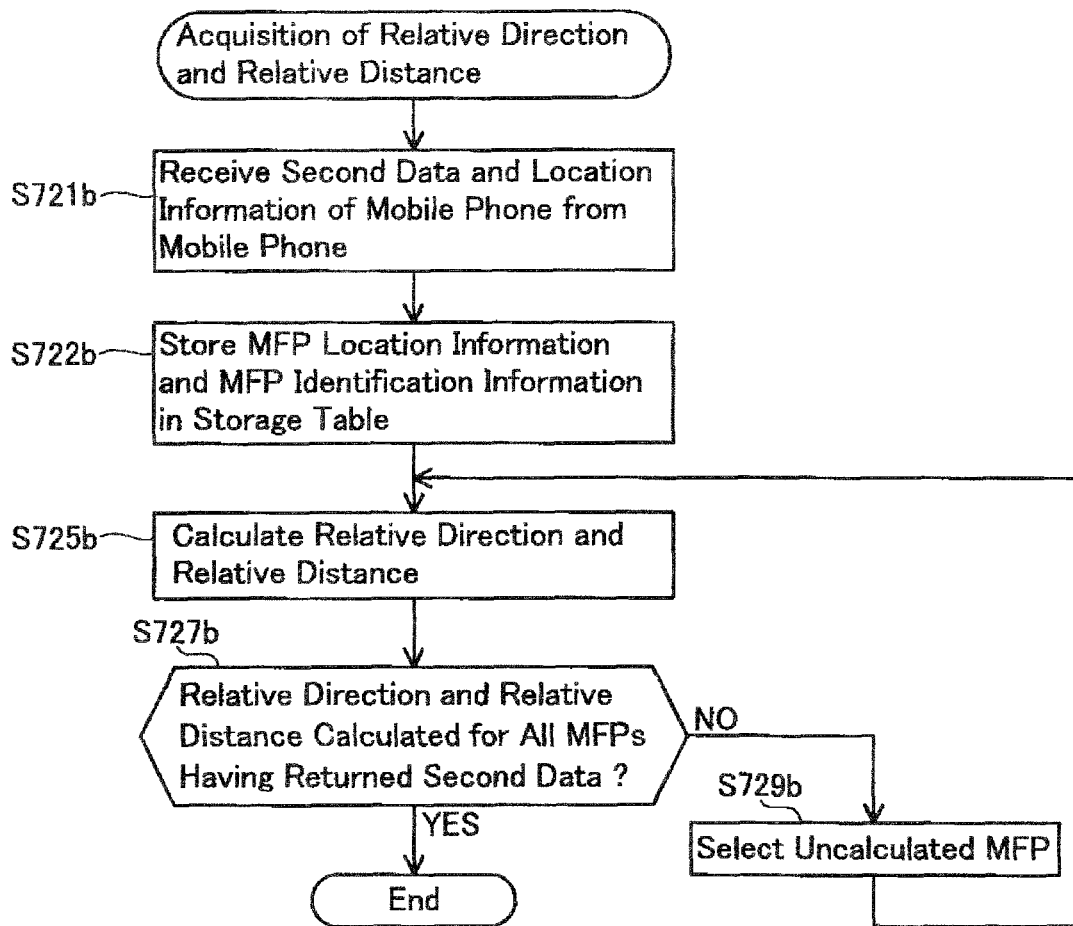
Acquisition of Relative Direction and Relative Distance

S721b

Receive Second Data and Location Information of Mobile Phone from Mobile Phone

S722b

Store MFP Location Information and MFP Identification Information in Storage Table

S725b

Calculate Relative Direction and Relative Distance

S727b

Relative Direction and Relative Distance Calculated for All MFPs Having Returned Second Data ?

NO

S729b

Select Uncalculated MFP

YES

End